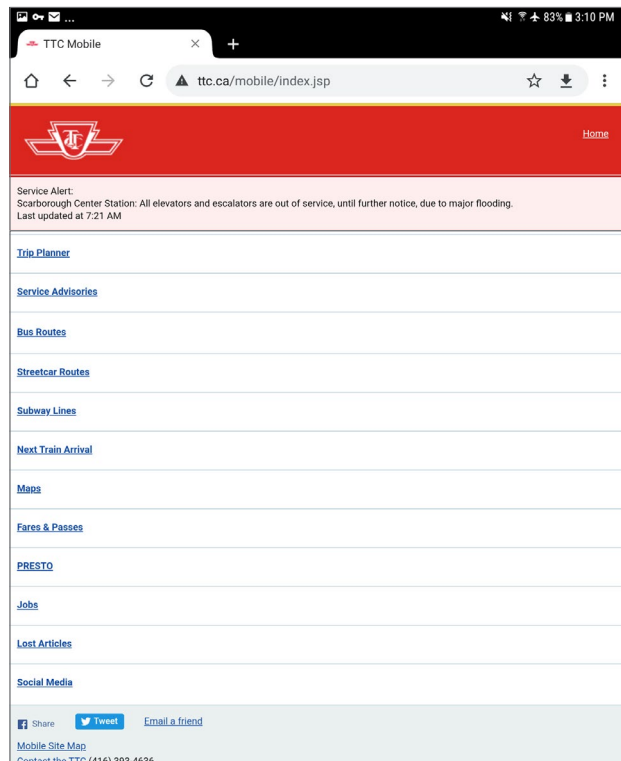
83% 3:10 PM

TTC Mobile

ttc.ca/mobile/index.jsp

Home

Service Alert:
Scarborough Center Station: All elevators and escalators are out of service, until further notice, due to major flooding.
Last updated at 7:21 AM

Trip Planner

Service Advisories

Bus Routes

Streetcar Routes

Subway Lines

Next Train Arrival

Maps

Fares & Passes

PRESTO

Jobs

Lost Articles

Social Media

Share Tweet Email a friend

Mobile Site Map
Contact the TTC (416) 393-4636